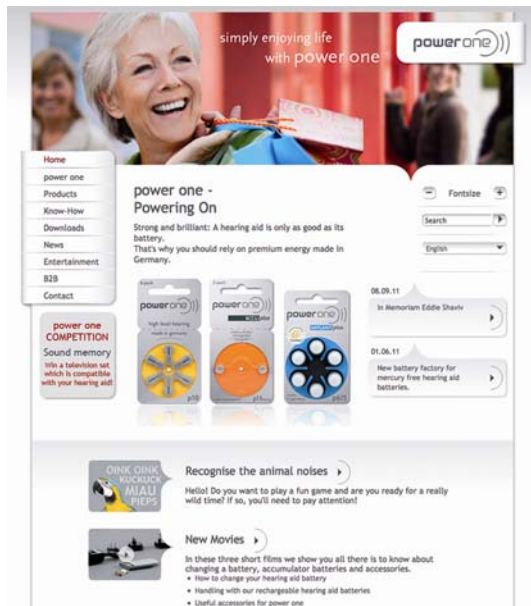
simply enjoying life
with power one

power one

Home
power one
Products
Know-How
Downloads
News
Entertainment
B2B
Contact

power one COMPETITION
Sound memory
Win a television set which is compatible with your hearing aid!

power one -
Powering On

Strong and brilliant: A hearing aid is only as good as its battery.
That's why you should rely on premium energy made in Germany.

power one
power one
power one

Fontsize

Search

English

08.09.11
In Memoriam Eddie Shaviv

01.06.11
New battery factory for mercury free hearing aid batteries.

OINK OINK
KUCKUCK
MIAU
PIEPS

Recognise the animal noises

Hello! Do you want to play a fun game and are you ready for a really wild time? If so, you'll need to pay attention!

New Movies

In these three short films we show you all there is to know about changing a battery, accumulator batteries and accessories.
• How to change your hearing aid battery
• Handling with our rechargeable hearing aid batteries
• Useful accessories for power one